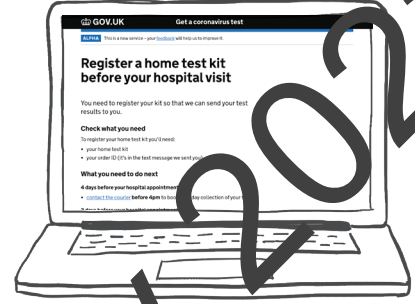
GOV.UK Get a coronavirus test

ALPHA This is a new service – your feedback will help us to improve it

Register a home test kit before your hospital visit

You need to register your kit so that we can send your test results to you.

Check what you need

To register your home test kit you'll need:

• your home test kit
• your order ID (it's in the text message we sent you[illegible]

What you need to do next

4 days before your hospital appointment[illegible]

• contact the courier before 4pm to boo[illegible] day collection of your t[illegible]

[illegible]

202